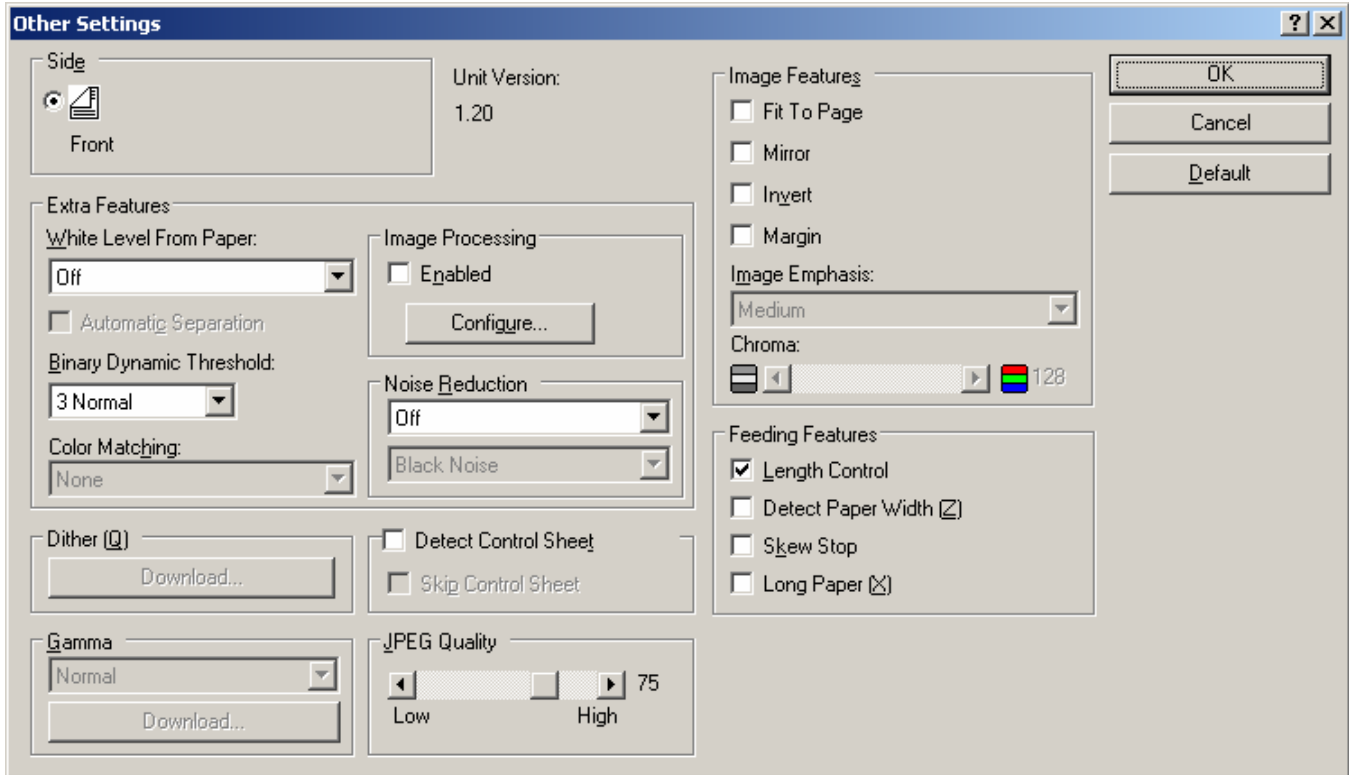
Other Settings

?

Side

Front

Unit Version:

1.20

Extra Features

White Level From Paper:

Off

Automatic Separation

Binary Dynamic Threshold:

3 Normal

Color Matching:

None

Image Processing

Enabled

Configure...

Noise Reduction

Off

Black Noise

Dither (Q)

Download...

Detect Control Sheet

Skip Control Sheet

Gamma

Normal

Download...

JPEG Quality

75

Low

High

Image Features

Fit To Page

Mirror

Invert

Margin

Image Emphasis:

Medium

Chroma:

128

Feeding Features

Length Control

Detect Paper Width (Z)

Skew Stop

Long Paper (X)

OK

Cancel

Default